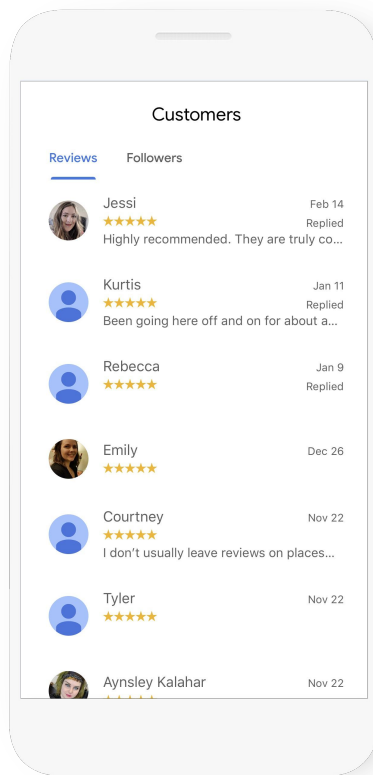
Customers

Reviews Followers

Jessi Feb 14
★★★★★ Replied
Highly recommended. They are truly co...

Kurtis Jan 11
★★★★★ Replied
Been going here off and on for about a...

Rebecca Jan 9
★★★★★ Replied

Emily Dec 26
★★★★★

Courtney Nov 22
★★★★★
I don't usually leave reviews on places...

Tyler Nov 22
★★★★★

Aynsley Kalahar Nov 22